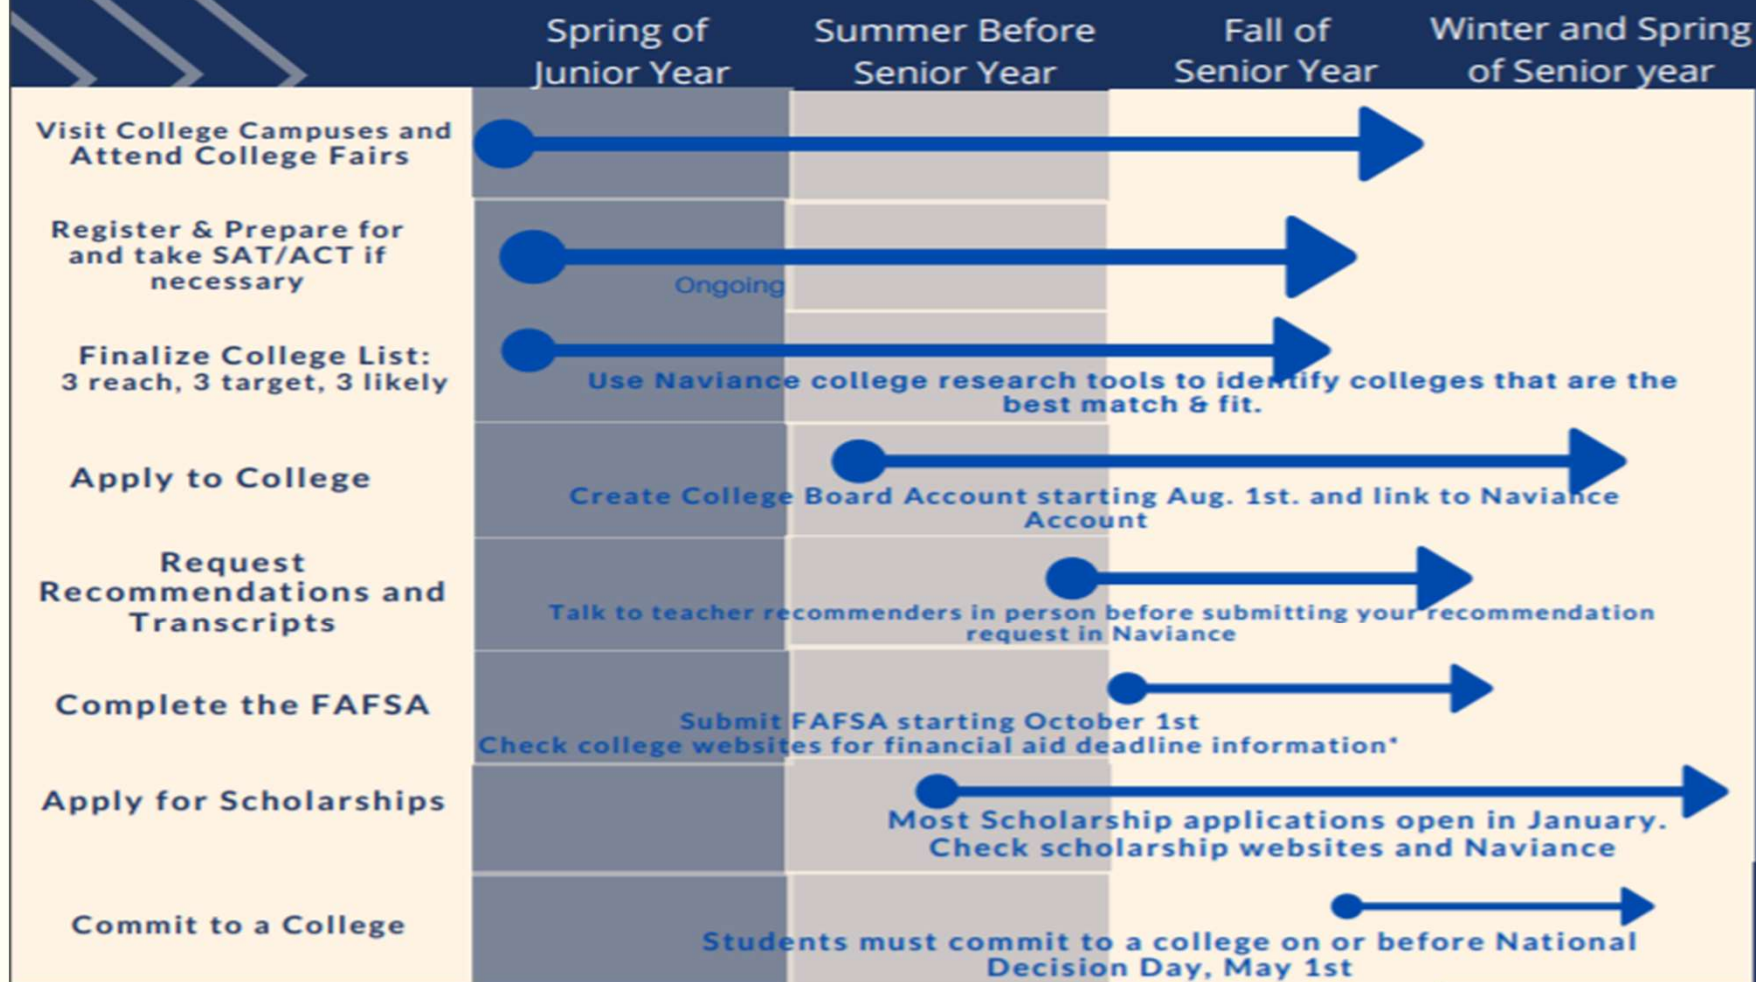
| | Spring of Junior Year | Summer Before Senior Year | Fall of Senior Year | Winter and Spring of Senior year |
|---|---|---|---|---|
| Visit College Campuses and Attend College Fairs | | | | |
| Register & Prepare for and take SAT/ACT if necessary | Ongoing | | | |
| Finalize College List: 3 reach, 3 target, 3 likely | Use Naviance college research tools to identify colleges that are the best match & fit. | | | |
| Apply to College | Create College Board Account starting Aug. 1st. and link to Naviance Account | | | |
| Request Recommendations and Transcripts | Talk to teacher recommenders in person before submitting your recommendation request in Naviance | | | |
| Complete the FAFSA | Submit FAFSA starting October 1st Check college websites for financial aid deadline information* | | | |
| Apply for Scholarships | Most Scholarship applications open in January. Check scholarship websites and Naviance | | | |
| Commit to a College | Students must commit to a college on or before National Decision Day, May 1st | | | |